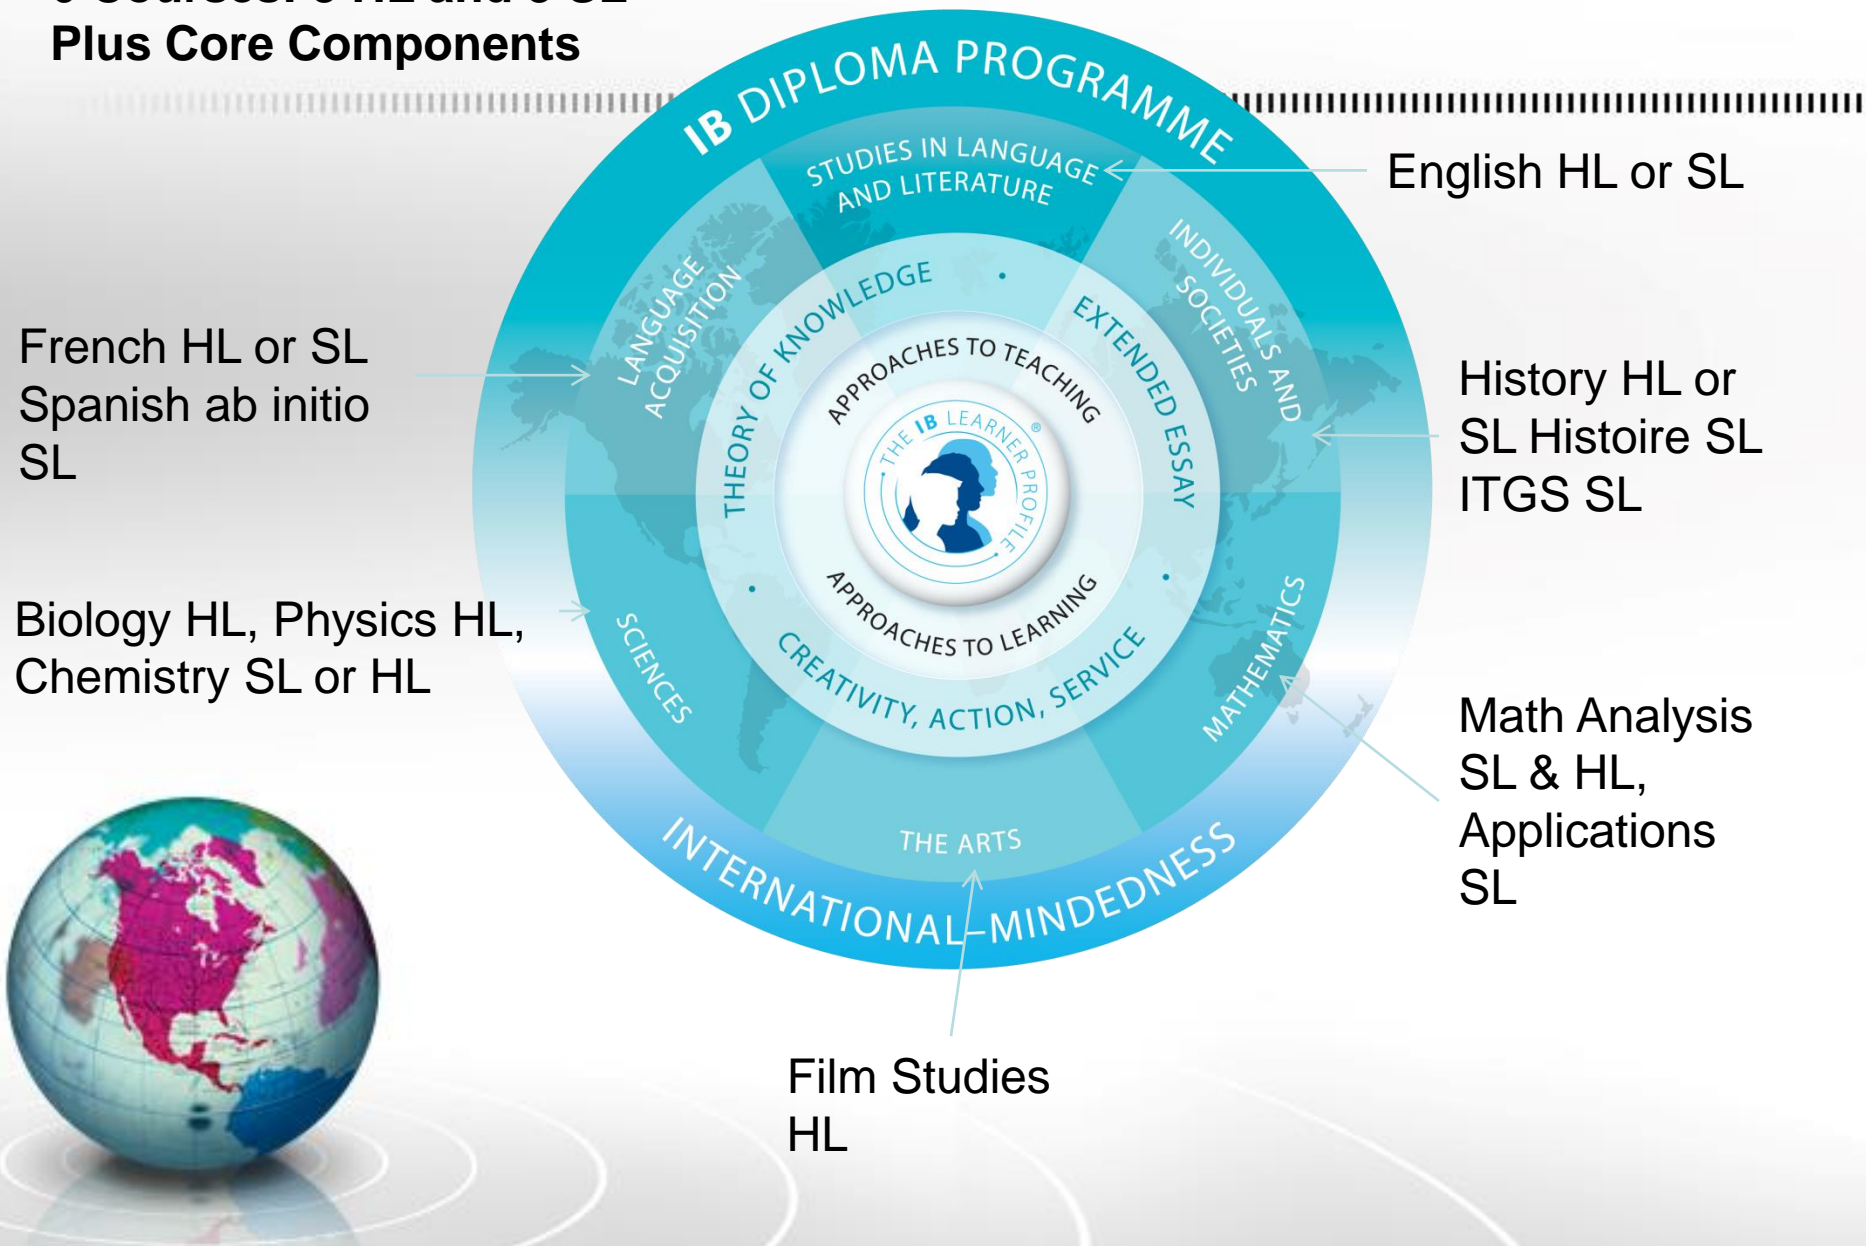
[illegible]
Plus Core Components

IB DIPLOMA PROGRAMME

STUDIES IN LANGUAGE AND LITERATURE

English HL or SL

LANGUAGE ACQUISITION

INDIVIDUALS AND SOCIETIES

THEORY OF KNOWLEDGE

EXTENDED ESSAY

APPROACHES TO TEACHING

THE IB LEARNER PROFILE

APPROACHES TO LEARNING

CREATIVITY, ACTION, SERVICE

French HL or SL
Spanish ab initio SL

History HL or SL Histoire SL
ITGS SL

SCIENCES

MATHEMATICS

Biology HL, Physics HL,
Chemistry SL or HL

THE ARTS

INTERNATIONAL-MINDEDNESS

Math Analysis SL & HL,
Applications SL

Film Studies HL